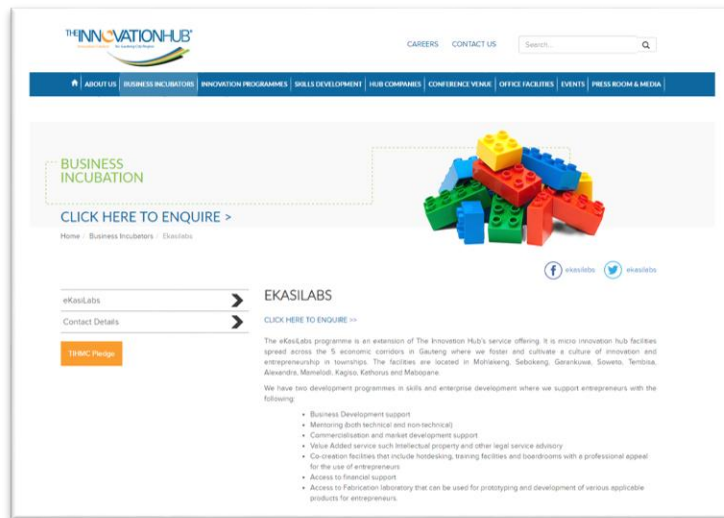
THE INNOVATIONHUB

CAREERS CONTACT US Search...

ABOUT US | BUSINESS INCUBATORS | INNOVATION PROGRAMMES | SKILLS DEVELOPMENT | HUB COMPANIES | CONFERENCE VENUE | OFFICE FACILITIES | EVENTS | PRESS ROOM & MEDIA

BUSINESS INCUBATION

CLICK HERE TO ENQUIRE >

Home / Business Incubators / Ekasilabs

ekasilabs ekasilabs

eKasiLabs

Contact Details

TIHMC Pledge

EKASILABS

CLICK HERE TO ENQUIRE >>

The eKasiLabs programme is an extension of The Innovation Hub's service offering. It is micro innovation hub facilities spread across the 5 economic corridors in Gauteng where we foster and cultivate a culture of innovation and entrepreneurship in townships. The facilities are located in Mohlakeng, Sebokeng, Garankuwa, Soweto, Tembisa, Alexandra, Mamelodi, Kagiso, Kathorus and Mabopane.

We have two development programmes in skills and enterprise development where we support entrepreneurs with the following:

- Business Development support
- Mentoring (both technical and non-technical)
- Commercialisation and market development support
- Value Added service such Intellectual property and other legal service advisory
- Co-creation facilities that include hotdesking, training facilities and boardrooms with a professional appeal for the use of entrepreneurs
- Access to financial support
- Access to Fabrication laboratory that can be used for prototyping and development of various applicable products for entrepreneurs.